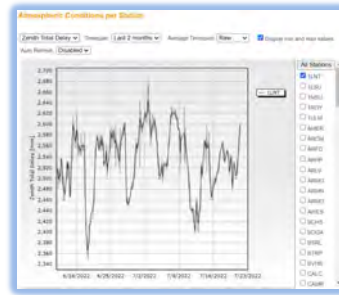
Atmospheric Conditions per Station

Zenith Total Delay | Timespan: Last 2 months | Average Timeout: Raw | Display min and max values
Auto Refresh: Disabled

2.700
2.680
2.660
2.640
2.620
2.600
2.580
2.560
2.540
2.520
2.500
2.480
2.460
2.440
2.420
2.400
2.380
2.360
2.340

Zenith Total Delay [mm]

6/16/2022
6/26/2022
7/2/2022
7/8/2022
7/14/2022
7/23/2022

SJNT

All Stations
SJNT
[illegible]
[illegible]
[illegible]
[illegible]
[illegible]
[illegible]
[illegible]
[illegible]
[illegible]
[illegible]
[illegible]
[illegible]
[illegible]
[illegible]
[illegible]
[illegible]
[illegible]
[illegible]
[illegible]
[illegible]